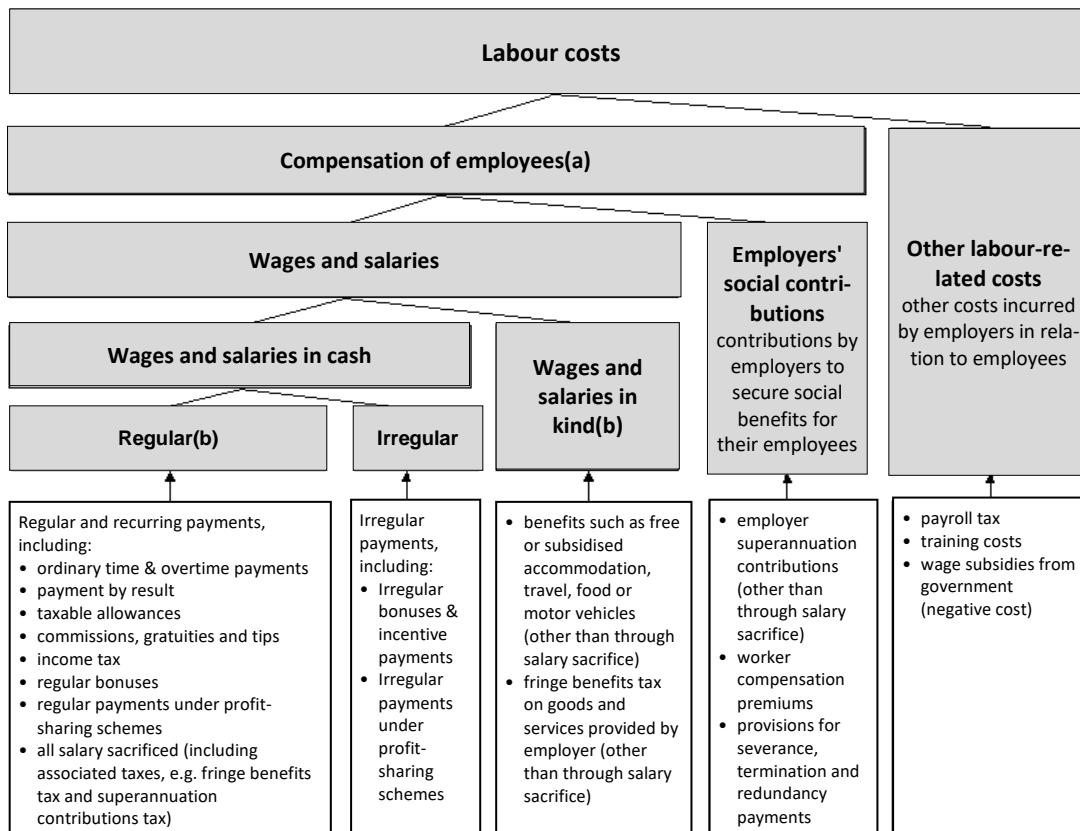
Labour costs

Compensation of employees(a)

Wages and salaries

Employers' social contributions
contributions by employers to secure social benefits for their employees

Other labour-related costs
other costs incurred by employers in relation to employees

Wages and salaries in cash

Wages and salaries in kind(b)

Regular(b)

Irregular

Regular and recurring payments, including:
• ordinary time & overtime payments
• payment by result
• taxable allowances
• commissions, gratuities and tips
• income tax
• regular bonuses
• regular payments under profit-sharing schemes
• all salary sacrificed (including associated taxes, e.g. fringe benefits tax and superannuation contributions tax)

Irregular payments, including:
• Irregular bonuses & incentive payments
• Irregular payments under profit-sharing schemes

• benefits such as free or subsidised accommodation, travel, food or motor vehicles (other than through salary sacrifice)
• fringe benefits tax on goods and services provided by employer (other than through salary sacrifice)

• employer superannuation contributions (other than through salary sacrifice)
• worker compensation premiums
• provisions for severance, termination and redundancy payments

• payroll tax
• training costs
• wage subsidies from government (negative cost)